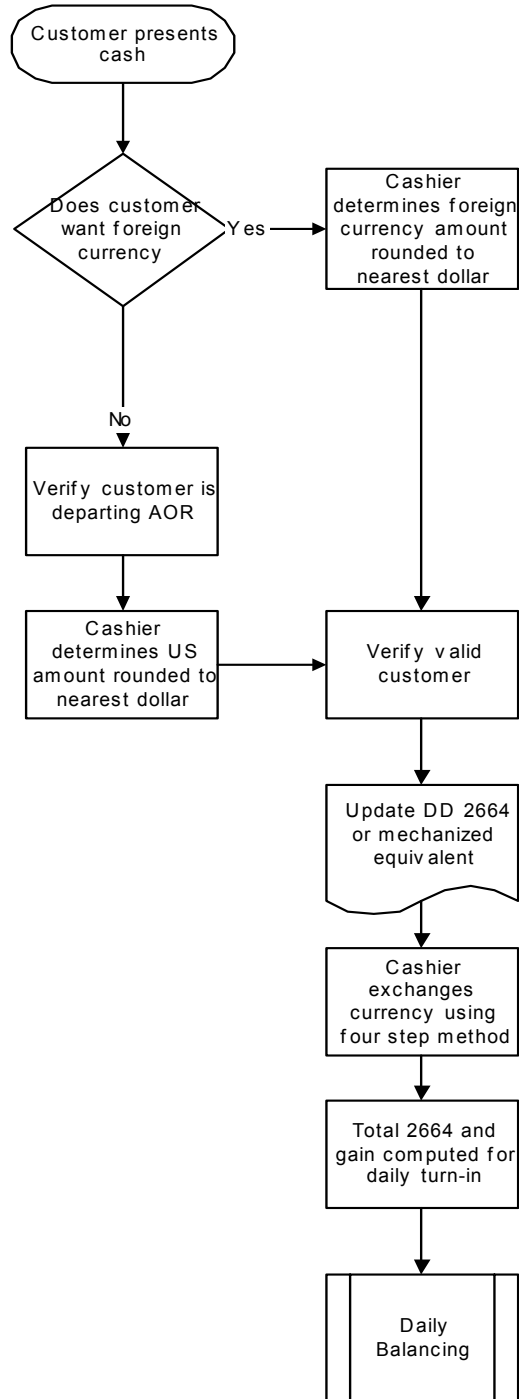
Customer presents cash

Does customer want foreign currency

Yes

Cashier determines foreign currency amount rounded to nearest dollar

No

Verify customer is departing AOR

Cashier determines US amount rounded to nearest dollar

Verify valid customer

Update DD 2664 or mechanized equivalent

Cashier exchanges currency using four step method

Total 2664 and gain computed for daily turn-in

Daily Balancing